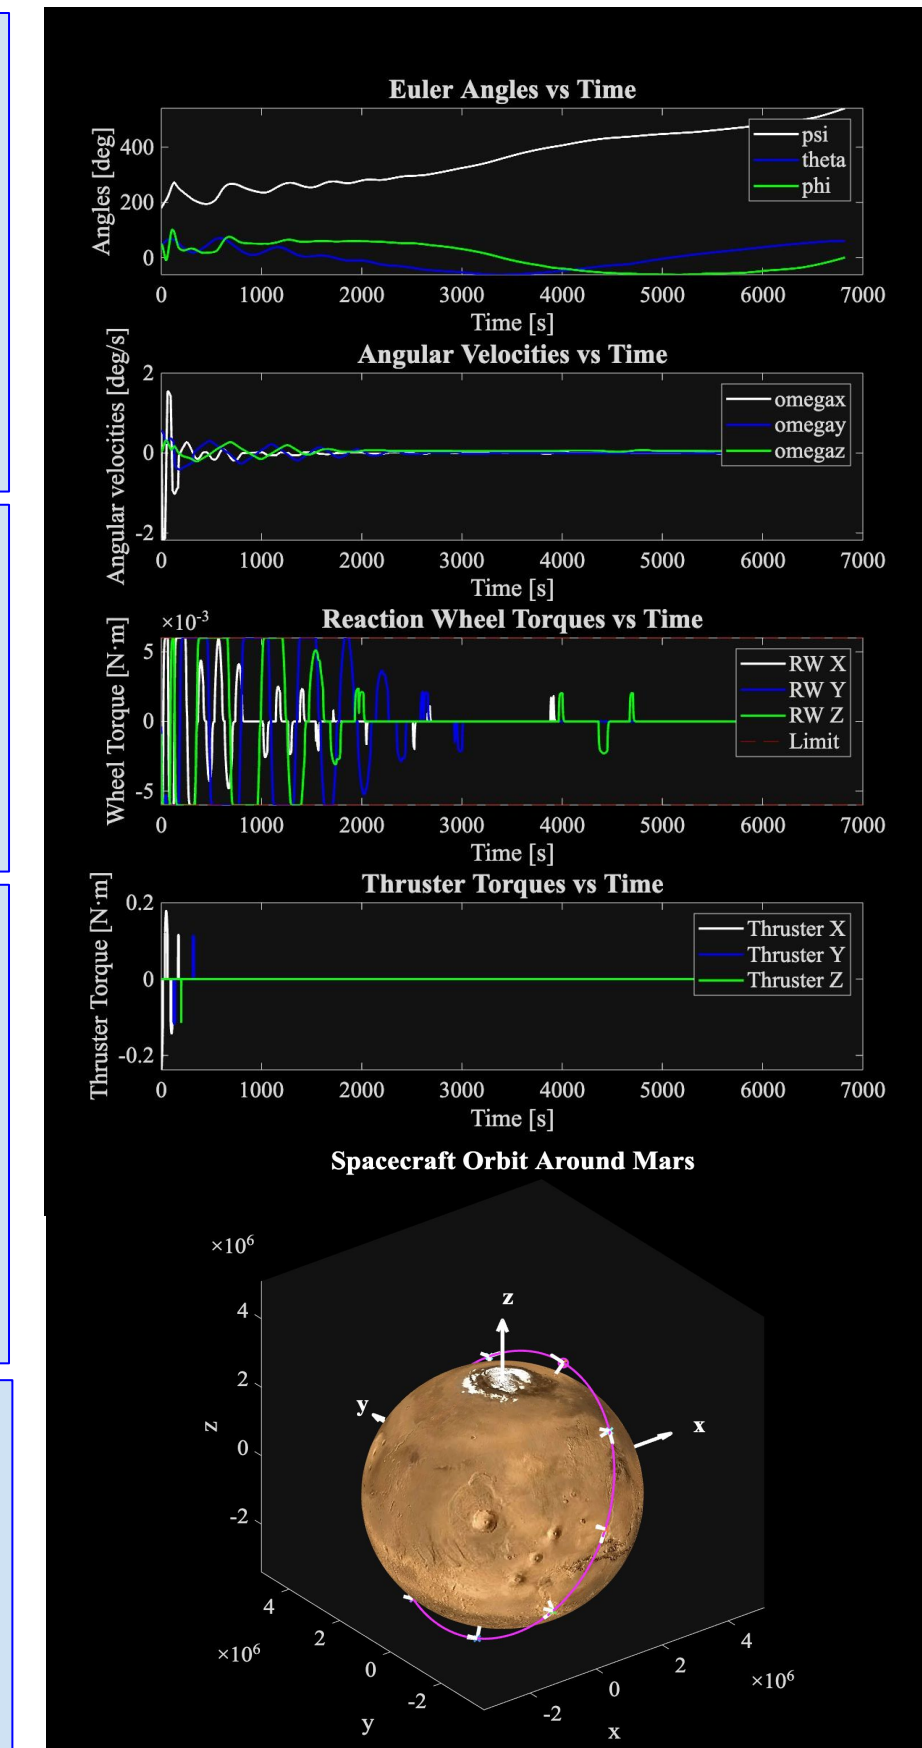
Euler Angles vs Time

Angles [deg]

400
200
0

psi
theta
phi

0 1000 2000 3000 4000 5000 6000 7000
Time [s]

Angular Velocities vs Time

Angular velocities [deg/s]

2
0
-2

omegax
omegay
omegaz

0 1000 2000 3000 4000 5000 6000 7000
Time [s]

$\times10^{-3}$
Reaction Wheel Torques vs Time

Wheel Torque [N·m]

5
0
-5

RW X
RW Y
RW Z
Limit

0 1000 2000 3000 4000 5000 6000 7000
Time [s]

Thruster Torques vs Time

Thruster Torque [N·m]

0.2
0
-0.2

Thruster X
Thruster Y
Thruster Z

0 1000 2000 3000 4000 5000 6000 7000
Time [s]

Spacecraft Orbit Around Mars

$\times10^{6}$
4
2
z 0
-2

z
y
x

4
2
$\times10^{6}$
0
-2
y

4
2
0
$\times10^{6}$
-2
x